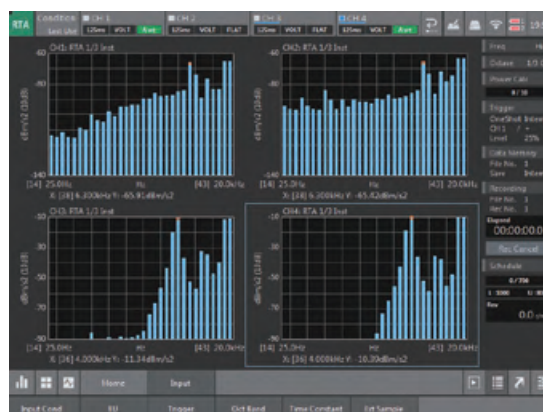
RTA Condition Lock Use CH 1 125ms VOLT AVE CH 2 125ms VOLT FLAT CH 3 125ms VOLT FLAT CH 4 125ms VOLT AVE

CH1: RTA 1/3 Inst
-60
dBm/s2 (1Hz)
-140
[14] 25.0Hz Hz [43] 20.0kHz
X: [36] 4.000kHz Y: -65.91dBm/s2

CH2: RTA 1/3 Inst
-60
dBm/s2 (1Hz)
-140
[14] 25.0Hz Hz [43] 20.0kHz
X: [36] 4.000kHz Y: -65.42dBm/s2

CH3: RTA 1/3 Inst
-10
dBm/s2 (1Hz)
-90
[14] 25.0Hz Hz [43] 20.0kHz
X: [36] 4.000kHz Y: -11.34dBm/s2

CH4: RTA 1/3 Inst
-10
dBm/s2 (1Hz)
-90
[14] 25.0Hz Hz [43] 20.0kHz
X: [36] 4.000kHz Y: -10.39dBm/s2

Freq
Octave 1/3 O
Power Calc
0/10
Trigger
OneShot Interval
CH1
Level 25%
Data Memory
File No. 1
Save Interval
Recording
File No. 1
File No. 1
Elapsed
00:00:00.0
Rec Cancel
Schedule
0/256
1 1000
Rev
0.0

Home Input
Input Cond EU Trigger Oct Band Time Constant Int Sample